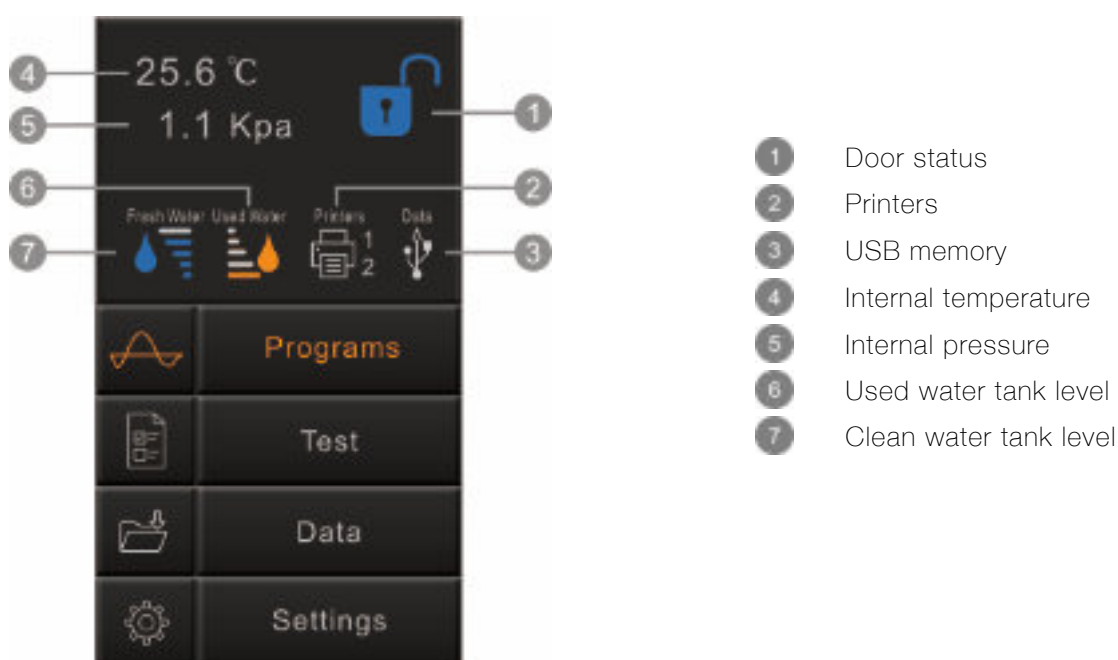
4 25.6 ℃
5 1.1 Kpa
1
6
2
Fresh Water Used Water Printers Data
7
1
2
3
Programs
Test
Data
Settings

1 Door status
2 Printers
3 USB memory
4 Internal temperature
5 Internal pressure
6 Used water tank level
7 Clean water tank level